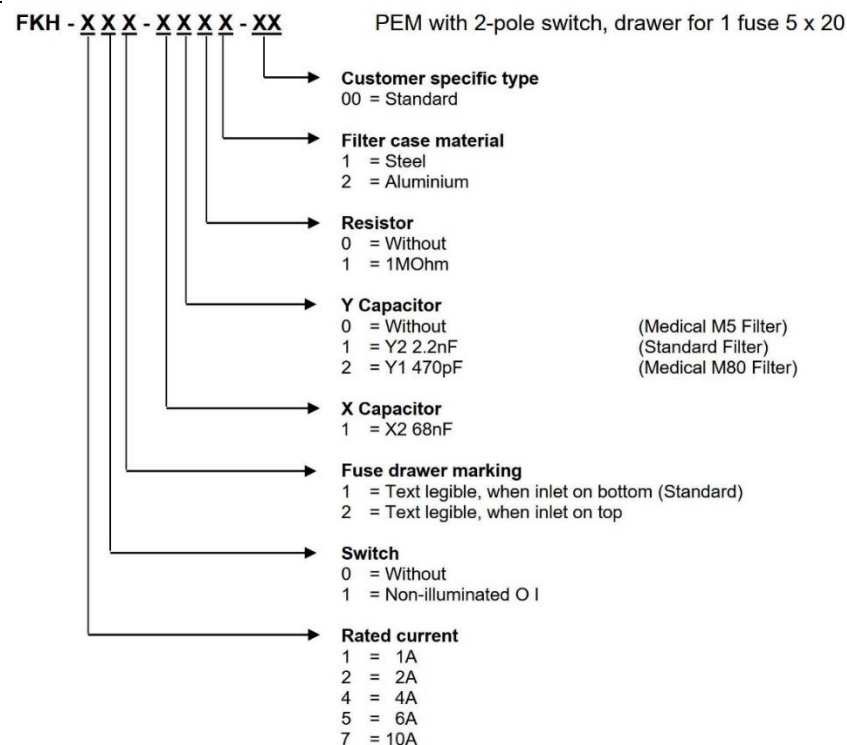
FKH - X X X - X X X X - XX PEM with 2-pole switch, drawer for 1 fuse 5 x 20

Customer specific type
00 = Standard

Filter case material
1 = Steel
2 = Aluminium

Resistor
0 = Without
1 = 1MOhm

Y Capacitor
0 = Without (Medical M5 Filter)
1 = Y2 2.2nF (Standard Filter)
2 = Y1 470pF (Medical M80 Filter)

X Capacitor
1 = X2 68nF

Fuse drawer marking
1 = Text legible, when inlet on bottom (Standard)
2 = Text legible, when inlet on top

Switch
0 = Without
1 = Non-illuminated O I

Rated current
1 = 1A
2 = 2A
4 = 4A
5 = 6A
7 = 10A